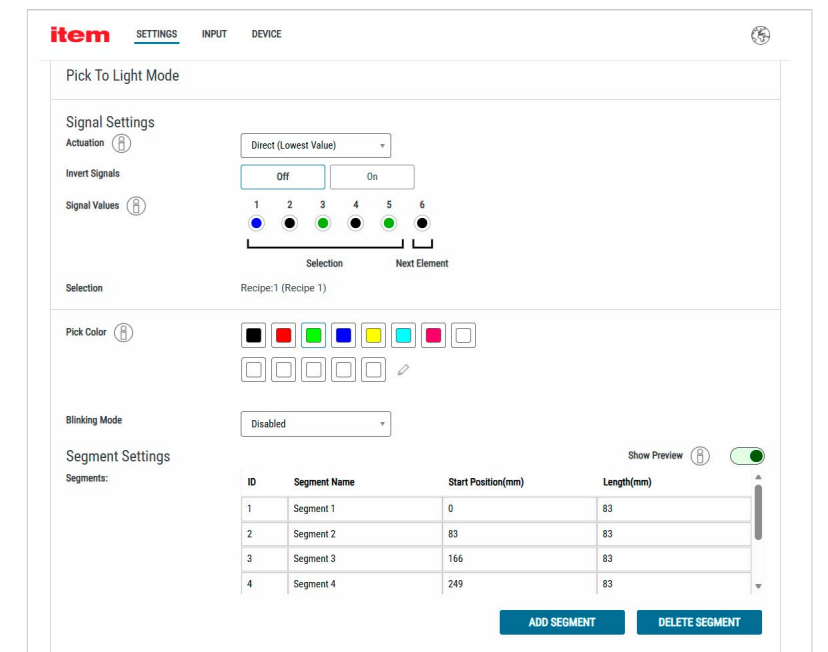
item SETTINGS INPUT DEVICE

Pick To Light Mode

Signal Settings

Actuation

Direct (Lowest Value)

Invert Signals

Off On

Signal Values

1 2 3 4 5 6

Selection Next Element

Selection

Recipe:1 (Recipe 1)

Pick Color

Blinking Mode

Disabled

Segment Settings

Show Preview

Segments:

| ID | Segment Name | Start Position(mm) | Length(mm) |
|---|---|---|---|
| 1 | Segment 1 | 0 | 83 |
| 2 | Segment 2 | 83 | 83 |
| 3 | Segment 3 | 166 | 83 |
| 4 | Segment 4 | 249 | 83 |

ADD SEGMENT DELETE SEGMENT